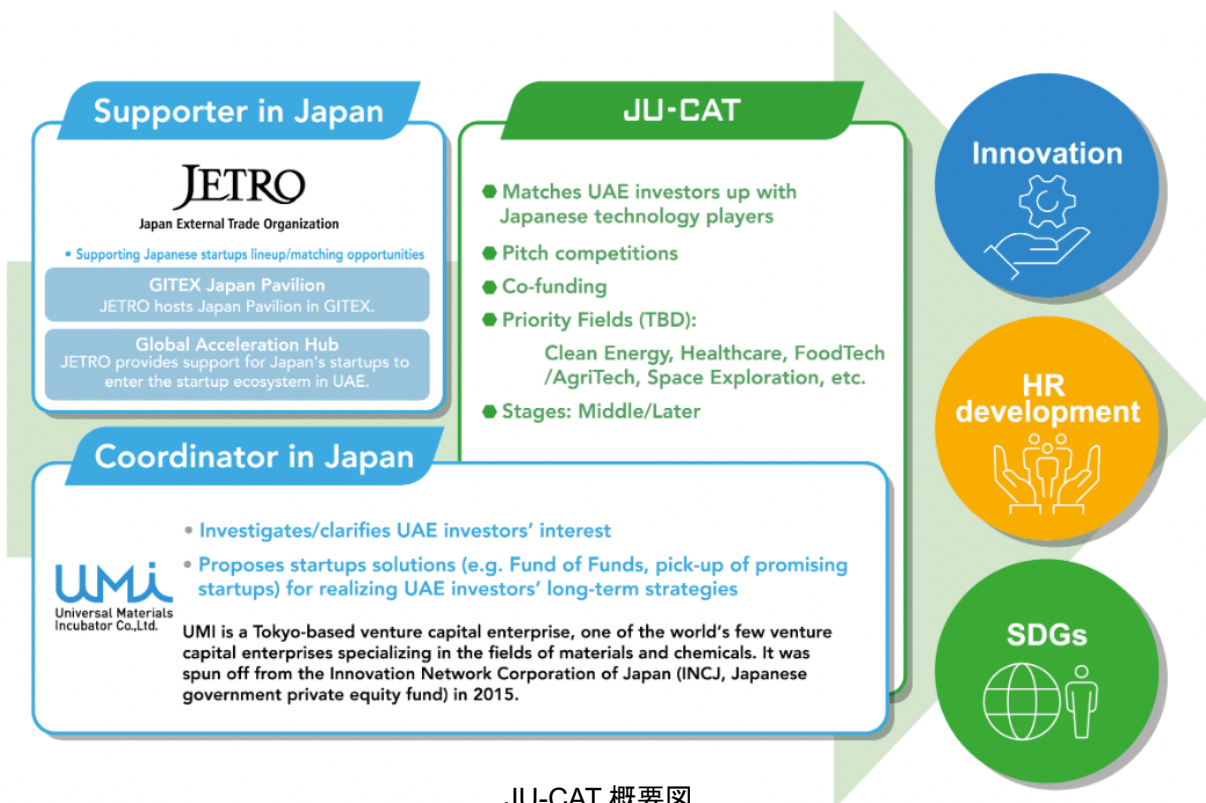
Supporter in Japan

JETRO
Japan External Trade Organization

• Supporting Japanese startups lineup/matching opportunities

GITEX Japan Pavilion
JETRO hosts Japan Pavilion in GITEX.

Global Acceleration Hub
JETRO provides support for Japan's startups to enter the startup ecosystem in UAE.

JU-CAT

Matches UAE investors up with Japanese technology players

Pitch competitions

Co-funding

Priority Fields (TBD):

Clean Energy, Healthcare, FoodTech /AgriTech, Space Exploration, etc.

Stages: Middle/Later

Innovation

HR development

SDGs

Coordinator in Japan

UMi
Universal Materials Incubator Co.,Ltd.

• Investigates/clarifies UAE investors' interest

• Proposes startups solutions (e.g. Fund of Funds, pick-up of promising startups) for realizing UAE investors' long-term strategies

UMI is a Tokyo-based venture capital enterprise, one of the world's few venture capital enterprises specializing in the fields of materials and chemicals. It was spun off from the Innovation Network Corporation of Japan (INCJ, Japanese government private equity fund) in 2015.

JU-CAT 概要図